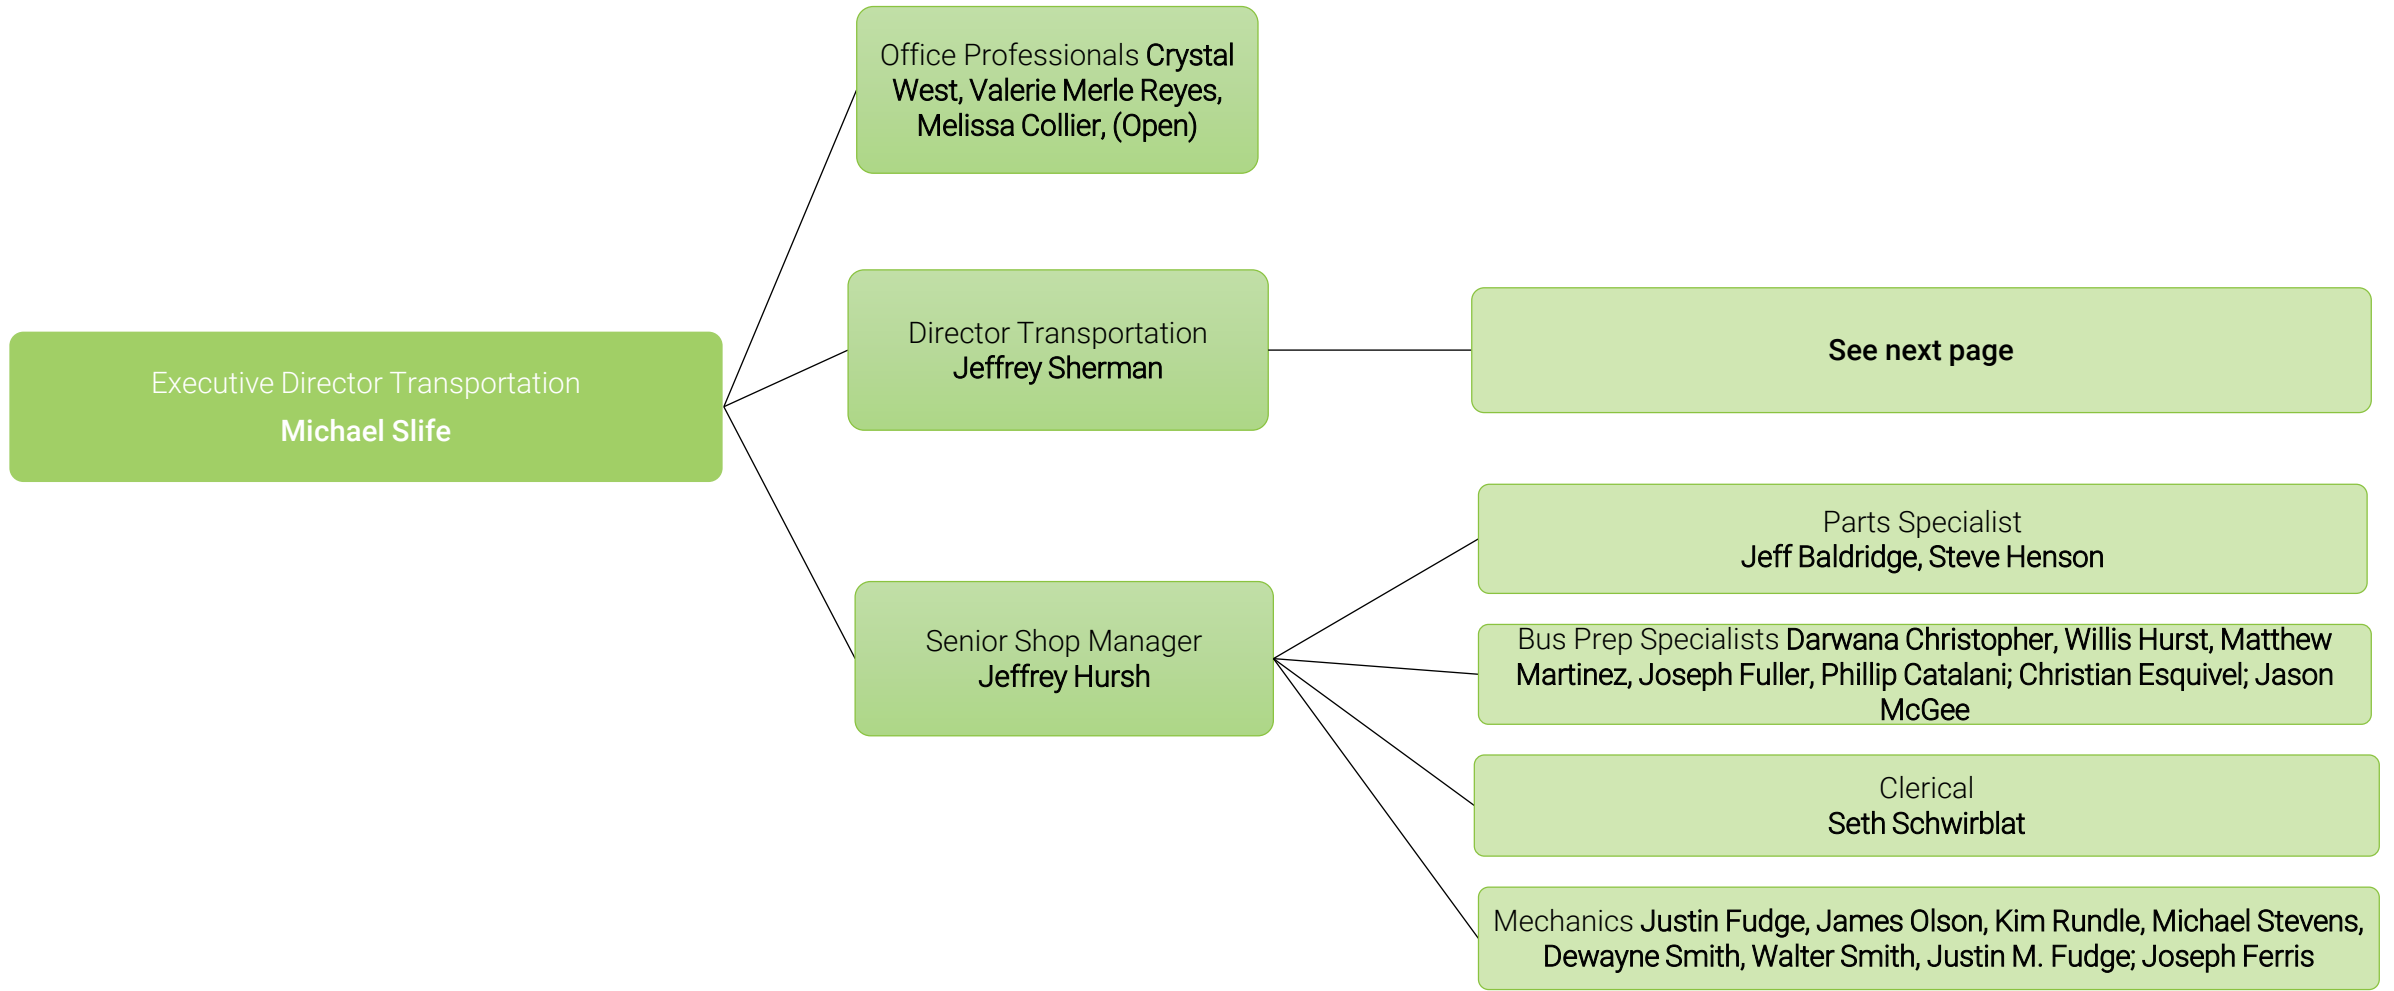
Executive Director Transportation
Michael Slife

Office Professionals Crystal West, Valerie Merle Reyes, Melissa Collier, (Open)

Director Transportation
Jeffrey Sherman

See next page

Senior Shop Manager
Jeffrey Hursh

Parts Specialist
Jeff Baldridge, Steve Henson

Bus Prep Specialists Darwana Christopher, Willis Hurst, Matthew Martinez, Joseph Fuller, Phillip Catalani; Christian Esquivel; Jason McGee

Clerical
Seth Schwirblat

Mechanics Justin Fudge, James Olson, Kim Rundle, Michael Stevens, Dewayne Smith, Walter Smith, Justin M. Fudge; Joseph Ferris